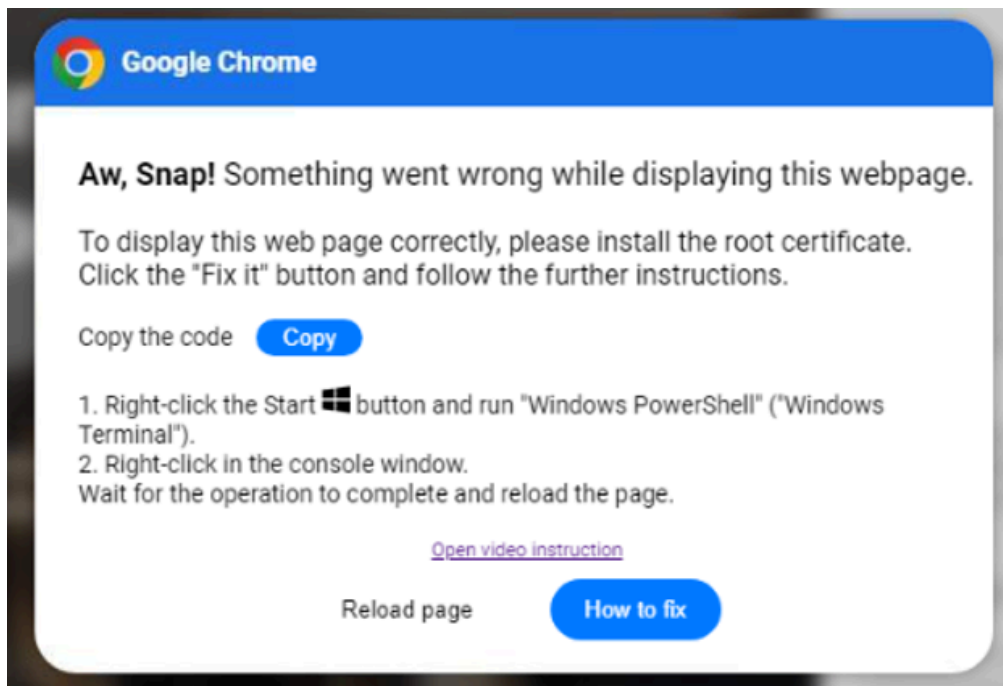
Google Chrome

**Aw, Snap!** Something went wrong while displaying this webpage.

To display this web page correctly, please install the root certificate. Click the "Fix it" button and follow the further instructions.

Copy the code Copy

1. Right-click the Start button and run "Windows PowerShell" ("Windows Terminal").
2. Right-click in the console window.
Wait for the operation to complete and reload the page.

Open video instruction

Reload page How to fix